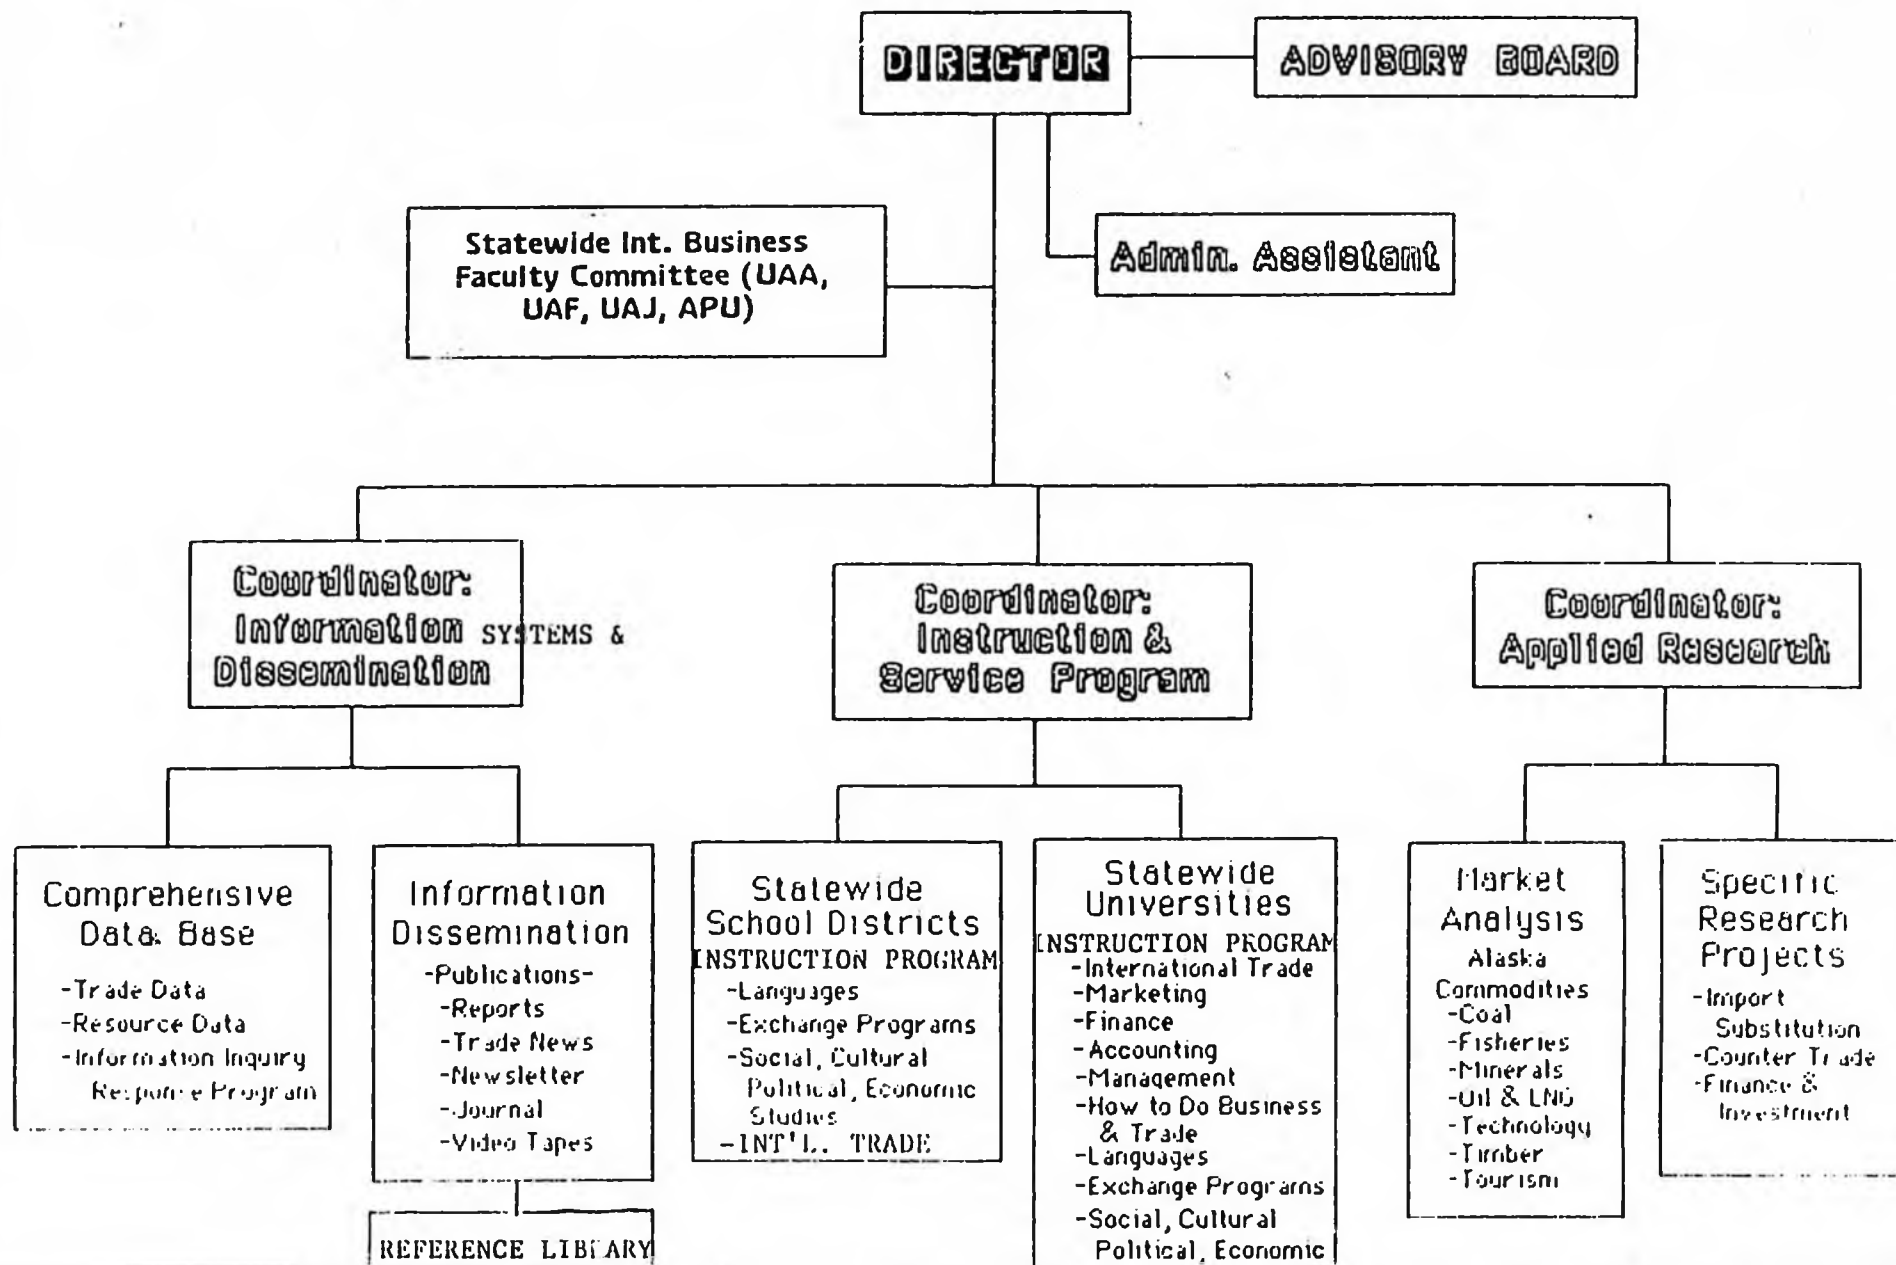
DIRECTOR

ADVISORY BOARD

Statewide Int. Business Faculty Committee (UAA, UAF, UAJ, APU)

Admin. Assistant

Coordinator: Information SYSTEMS & Dissemination

Coordinator: Instruction & Service Program

Coordinator: Applied Research

Comprehensive Data Base
-Trade Data
-Resource Data
-Information Inquiry Responce Program

Information Dissemination
-Publications-
-Reports
-Trade News
-Newsletter
-Journal
-Video Tapes

REFERENCE LIBRARY

Statewide School Districts
INSTRUCTION PROGRAM
-Languages
-Exchange Programs
-Social, Cultural Political, Economic Studies
-INT'L. TRADE

Statewide Universities
INSTRUCTION PROGRAM
-International Trade
-Marketing
-Finance
-Accounting
-Management
-How to Do Business & Trade
-Languages
-Exchange Programs
-Social, Cultural Political, Economic

Market Analysis
Alaska Commodities
-Coal
-Fisheries
-Minerals
-Oil & LNG
-Technology
-Timber
-Tourism

Specific Research Projects
-Import Substitution
-Counter Trade
-Finance & Investment